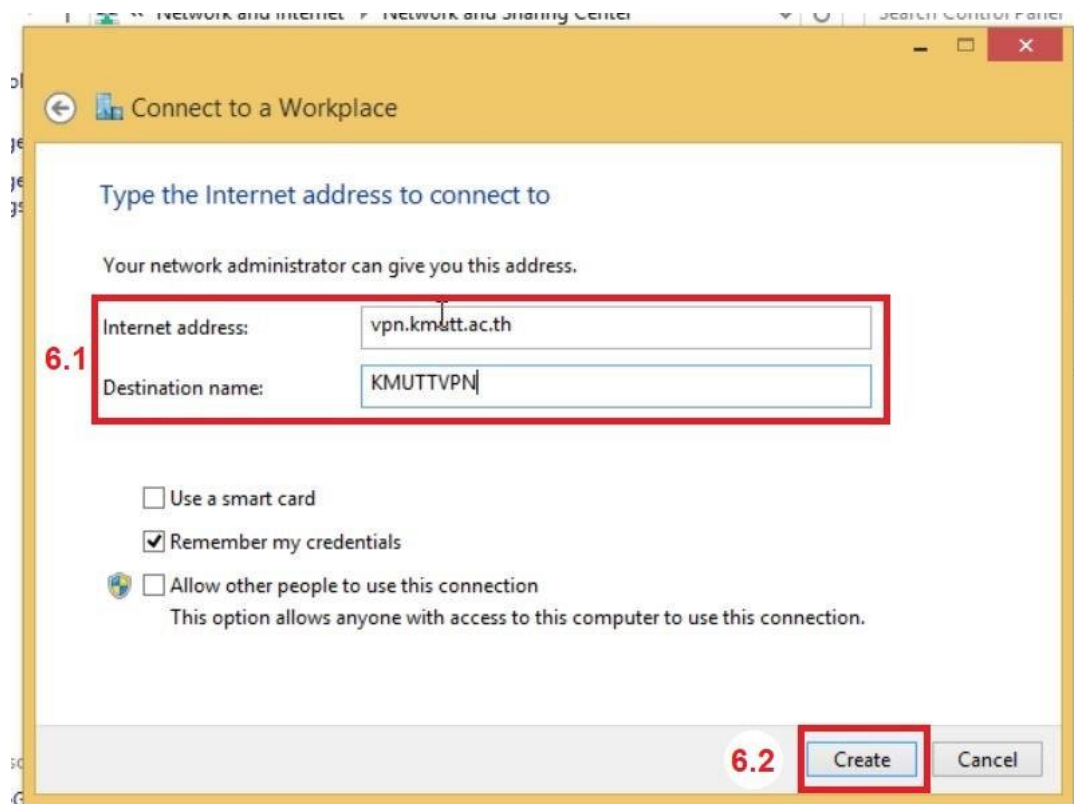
« Network and Internet ▸ Network and Sharing Center

Search Control Panel

Connect to a Workplace

Type the Internet address to connect to

Your network administrator can give you this address.

Internet address: vpn.kmutt.ac.th

Destination name: KMUTTVPN

6.1

Use a smart card

Remember my credentials

Allow other people to use this connection
This option allows anyone with access to this computer to use this connection.

6.2

Create

Cancel